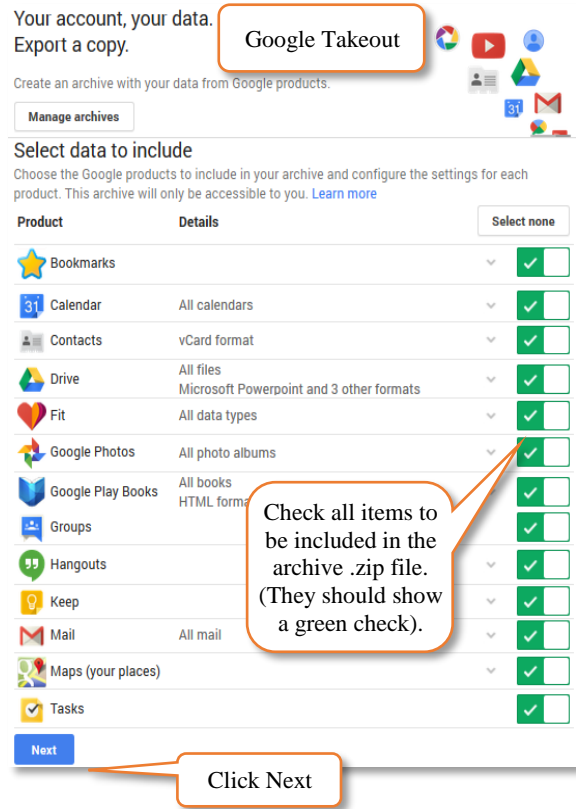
Your account, your data.
Export a copy.

Google Takeout

Create an archive with your data from Google products.

Manage archives

Select data to include

Choose the Google products to include in your archive and configure the settings for each product. This archive will only be accessible to you. Learn more

| Product | Details | Select none |
|---|---|---|
| Bookmarks | | |
| Calendar | All calendars | |
| Contacts | vCard format | |
| Drive | All files Microsoft Powerpoint and 3 other formats | |
| Fit | All data types | |
| Google Photos | All photo albums | |
| Google Play Books | All books HTML forma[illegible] | |
| Groups | | |
| Hangouts | | |
| Keep | | |
| Mail | All mail | |
| Maps (your places) | | |
| Tasks | | |

Check all items to be included in the archive .zip file. (They should show a green check).

Next

Click Next